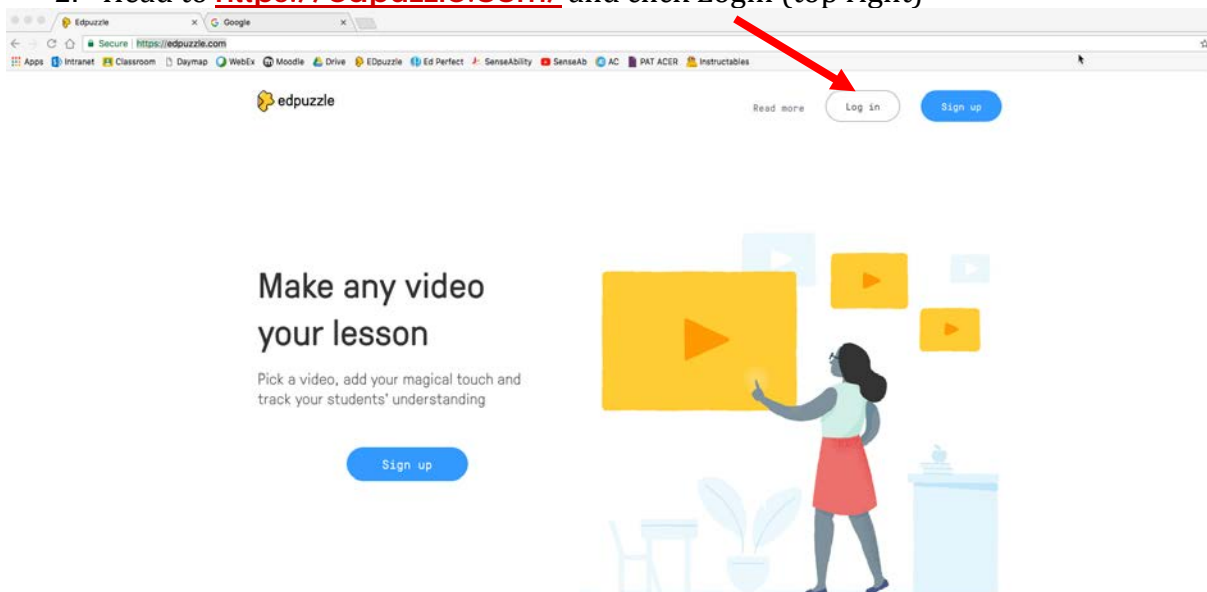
1. Head to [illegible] and click Login (top right)

Edpuzzle
Google
Secure https://edpuzzle.com
Apps Intranet Classroom Daymap WebEx Moodle Drive EDpuzzle Ed Perfect SenseAbility SenseAb AC PAT ACER Instructables

edpuzzle
Read more
Log in
Sign up

Make any video your lesson

Pick a video, add your magical touch and track your students' understanding

Sign up